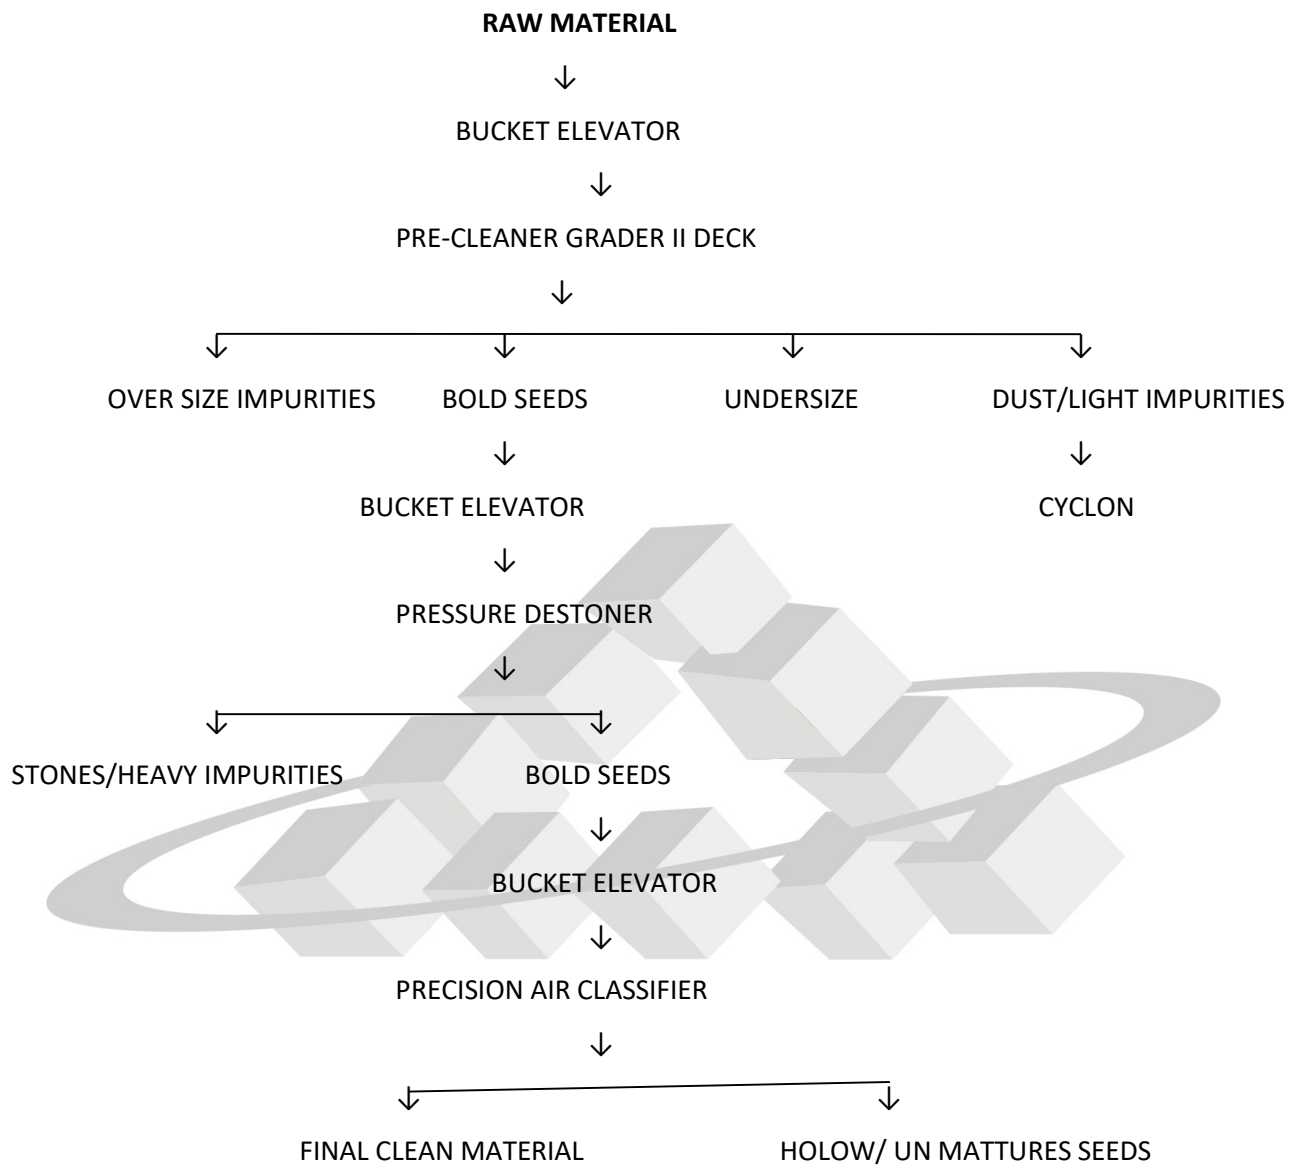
**RAW MATERIAL**

↓

BUCKET ELEVATOR

↓

PRE-CLEANER GRADER II DECK

↓

↓ ↓ ↓ ↓

OVER SIZE IMPURITIES BOLD SEEDS UNDERSIZE DUST/LIGHT IMPURITIES

↓ ↓

BUCKET ELEVATOR CYCLON

↓

PRESSURE DESTONER

↓

↓ ↓

STONES/HEAVY IMPURITIES BOLD SEEDS

↓

BUCKET ELEVATOR

↓

PRECISION AIR CLASSIFIER

↓

↓ ↓

FINAL CLEAN MATERIAL HOLOW/ UN MATTURES SEEDS